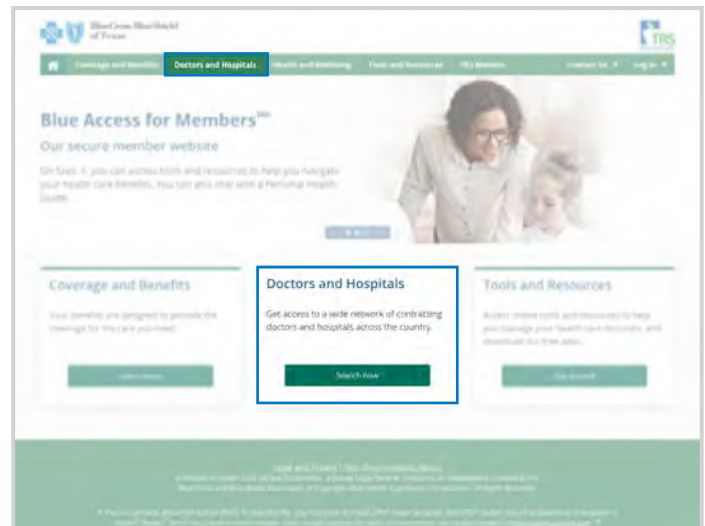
BlueCross BlueShield of Texas

TRS

Coverage and Benefits Doctors and Hospitals Health and Wellbeing Tools and Resources TRS Member Contact Us Log In

Blue Access for Members℠

Our secure member website

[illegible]

Coverage and Benefits

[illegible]

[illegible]

Doctors and Hospitals

Get access to a wide network of contracting doctors and hospitals across the country.

Search Now

Tools and Resources

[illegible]

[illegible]

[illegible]